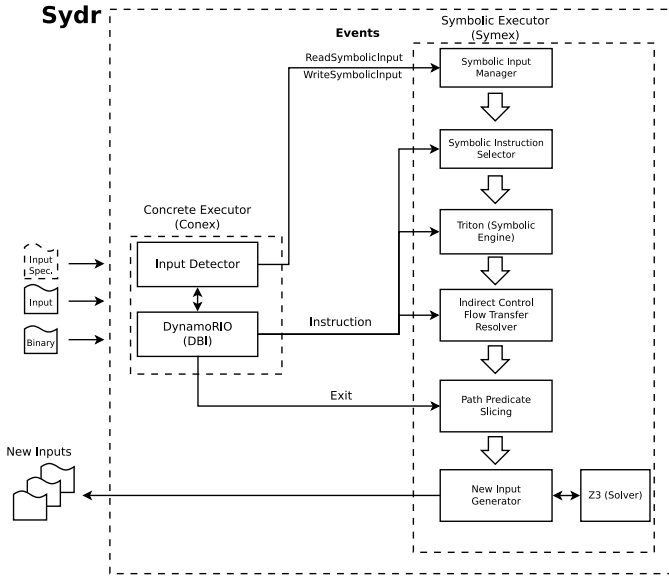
Sydr

Events

Symbolic Executor (Symex)

ReadSymbolicInput
WriteSymbolicInput

Symbolic Input Manager

Symbolic Instruction Selector

Concrete Executor (Conex)

Triton (Symbolic Engine)

Input Spec.

Input Detector

Input

DynamoRIO (DBI)

Instruction

Indirect Control Flow Transfer Resolver

Binary

Exit

Path Predicate Slicing

New Inputs

New Input Generator

Z3 (Solver)